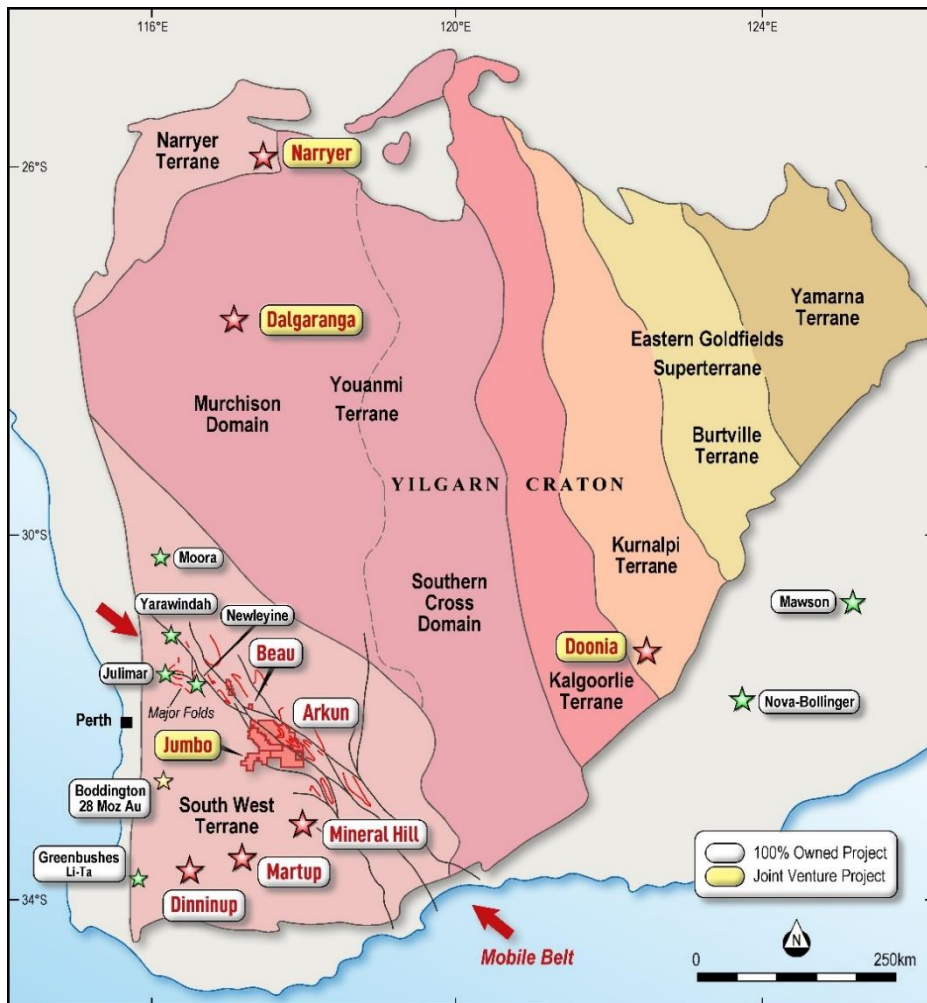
116°E
120°E
124°E
26°S
30°S
34°S

Narryer Terrane
Narryer
Dalgaranga
Yamarna Terrane
Eastern Goldfields Superterrane
Murchison Domain
Youanmi Terrane
Burtville Terrane
YILGARN CRATON
Moora
Kurnalpi Terrane
Southern Cross Domain
Yarawindah
Newleyine
Mawson
Beau
Doonia
Julimar
Kalgoorlie Terrane
Major Folds
Arkun
Nova-Bollinger
Perth
Jumbo
Boddington 28 Moz Au
South West Terrane
Mineral Hill
Greenbushes Li-Ta
Martup
Dinninup
100% Owned Project
Joint Venture Project
Mobile Belt
N
0
250km